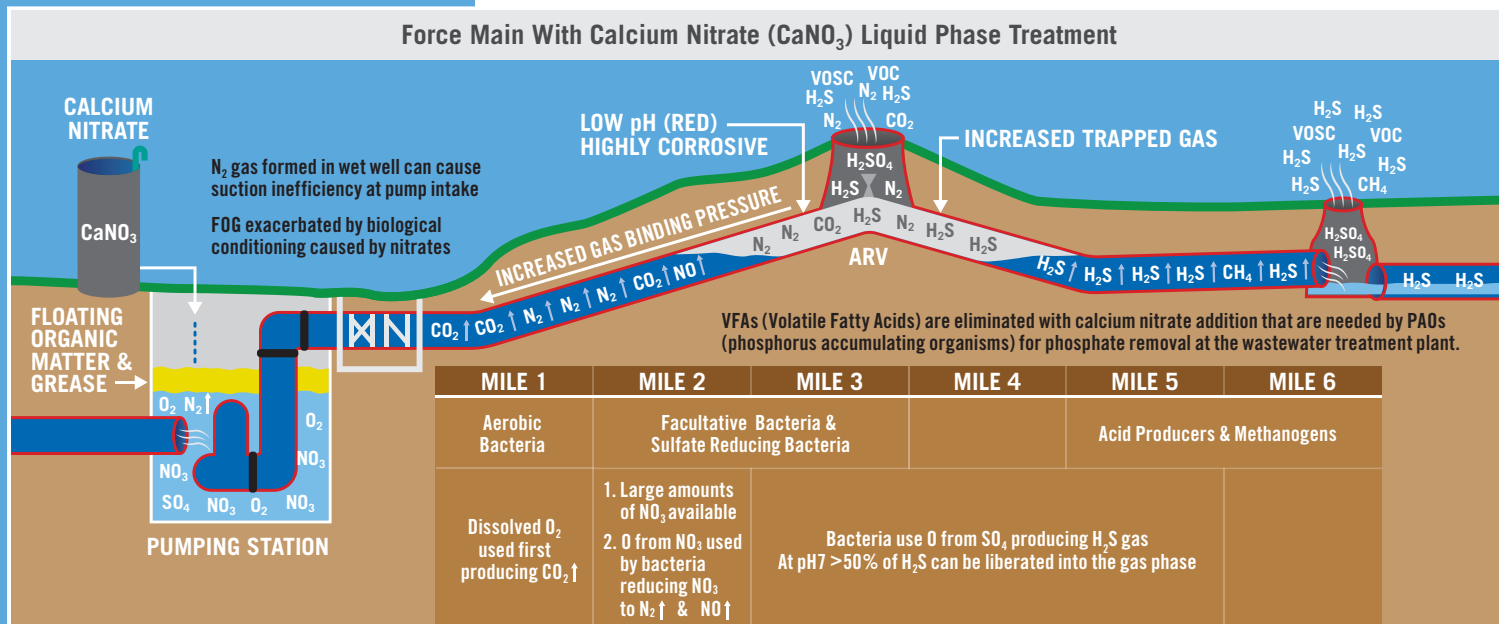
Force Main With Calcium Nitrate ($CaNO_3$) Liquid Phase Treatment

CALCIUM NITRATE

$CaNO_3$

$N_2$ gas formed in wet well can cause suction inefficiency at pump intake

FOG exacerbated by biological conditioning caused by nitrates

LOW pH (RED) HIGHLY CORROSIVE

VOSC VOC $H_2S$ $N_2$ $H_2S$ $N_2$ $CO_2$

$H_2SO_4$ $H_2S$ $N_2$

INCREASED TRAPPED GAS

$H_2S$ $H_2S$ VOSC VOC $H_2S$ $H_2S$ $H_2S$ $H_2S$ $CH_4$

INCREASED GAS BINDING PRESSURE

$N_2$ $N_2$ $CO_2$ $H_2S$ $N_2$ $H_2S$ $H_2S$

ARV

$CO_2$ $CO_2$ $N_2$ $N_2$ $N_2$ $CO_2$ NO

$H_2S$ $H_2S$ $H_2S$ $H_2S$ $CH_4$ $H_2S$

$H_2SO_4$ $H_2SO_4$

$H_2S$ $H_2S$

FLOATING ORGANIC MATTER & GREASE

$O_2$ $N_2$ $O_2$ $NO_3$ $NO_3$ $SO_4$ $NO_3$ $O_2$ $NO_3$

PUMPING STATION

VFAs (Volatile Fatty Acids) are eliminated with calcium nitrate addition that are needed by PAOs (phosphorus accumulating organisms) for phosphate removal at the wastewater treatment plant.

| MILE 1 | MILE 2 | MILE 3 | MILE 4 | MILE 5 | MILE 6 |
|---|---|---|---|---|---|
| Aerobic Bacteria | Facultative Bacteria & Sulfate Reducing Bacteria | | | Acid Producers & Methanogens | |
| Dissolved $O_2$ used first producing $CO_2$ | 1. Large amounts of $NO_3$ available 2. O from $NO_3$ used by bacteria reducing $NO_3$ to $N_2$ & NO | Bacteria use O from $SO_4$ producing $H_2S$ gas At pH7 >50% of $H_2S$ can be liberated into the gas phase | | | |